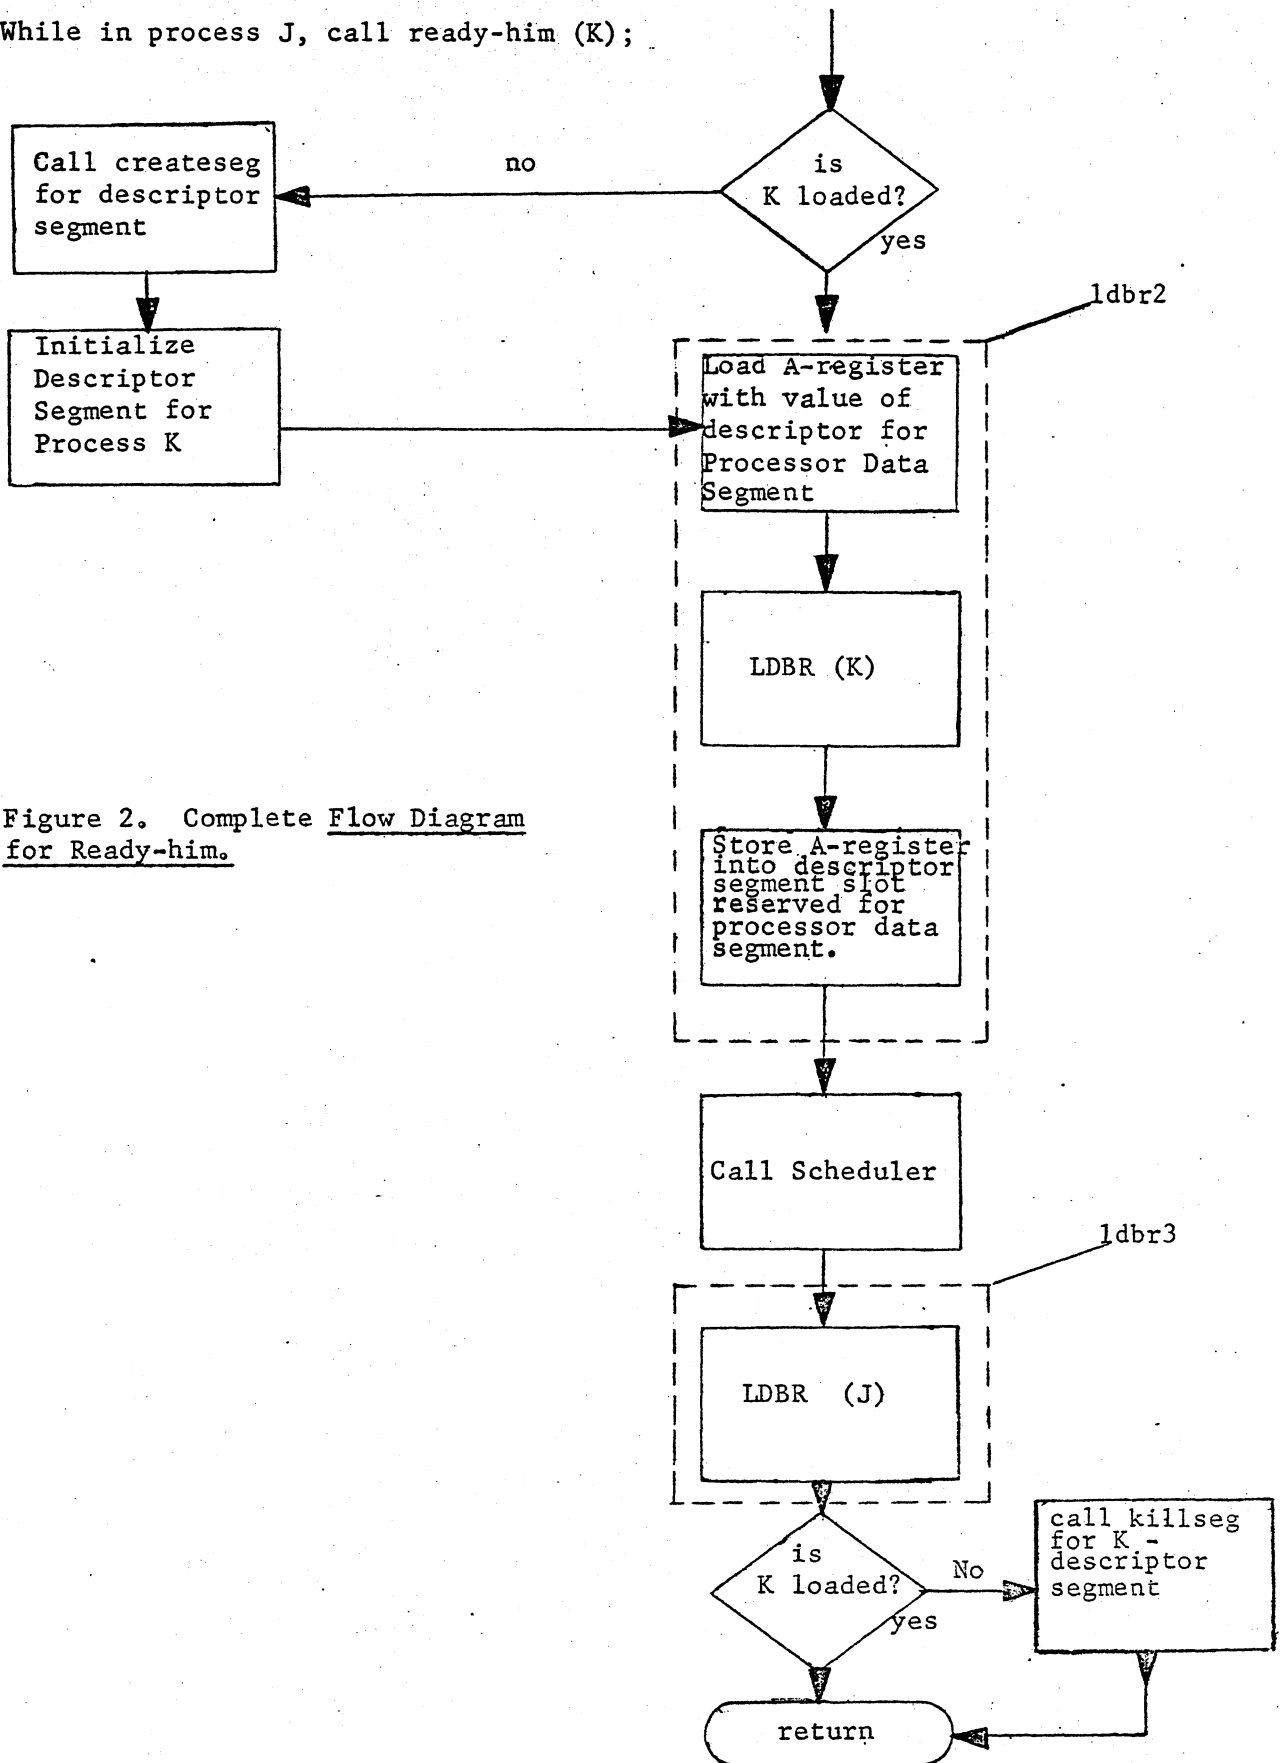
While in process J, call ready-him (K);

is K loaded?

no

yes

Call createseg for descriptor segment

Initialize Descriptor Segment for Process K

ldbr2

Load A-register with value of descriptor for Processor Data Segment

LDBR (K)

Store A-register into descriptor segment slot reserved for processor data segment.

Figure 2. Complete Flow Diagram for Ready-him.

Call Scheduler

ldbr3

LDBR (J)

is K loaded?

No

yes

call killseg for K - descriptor segment

return